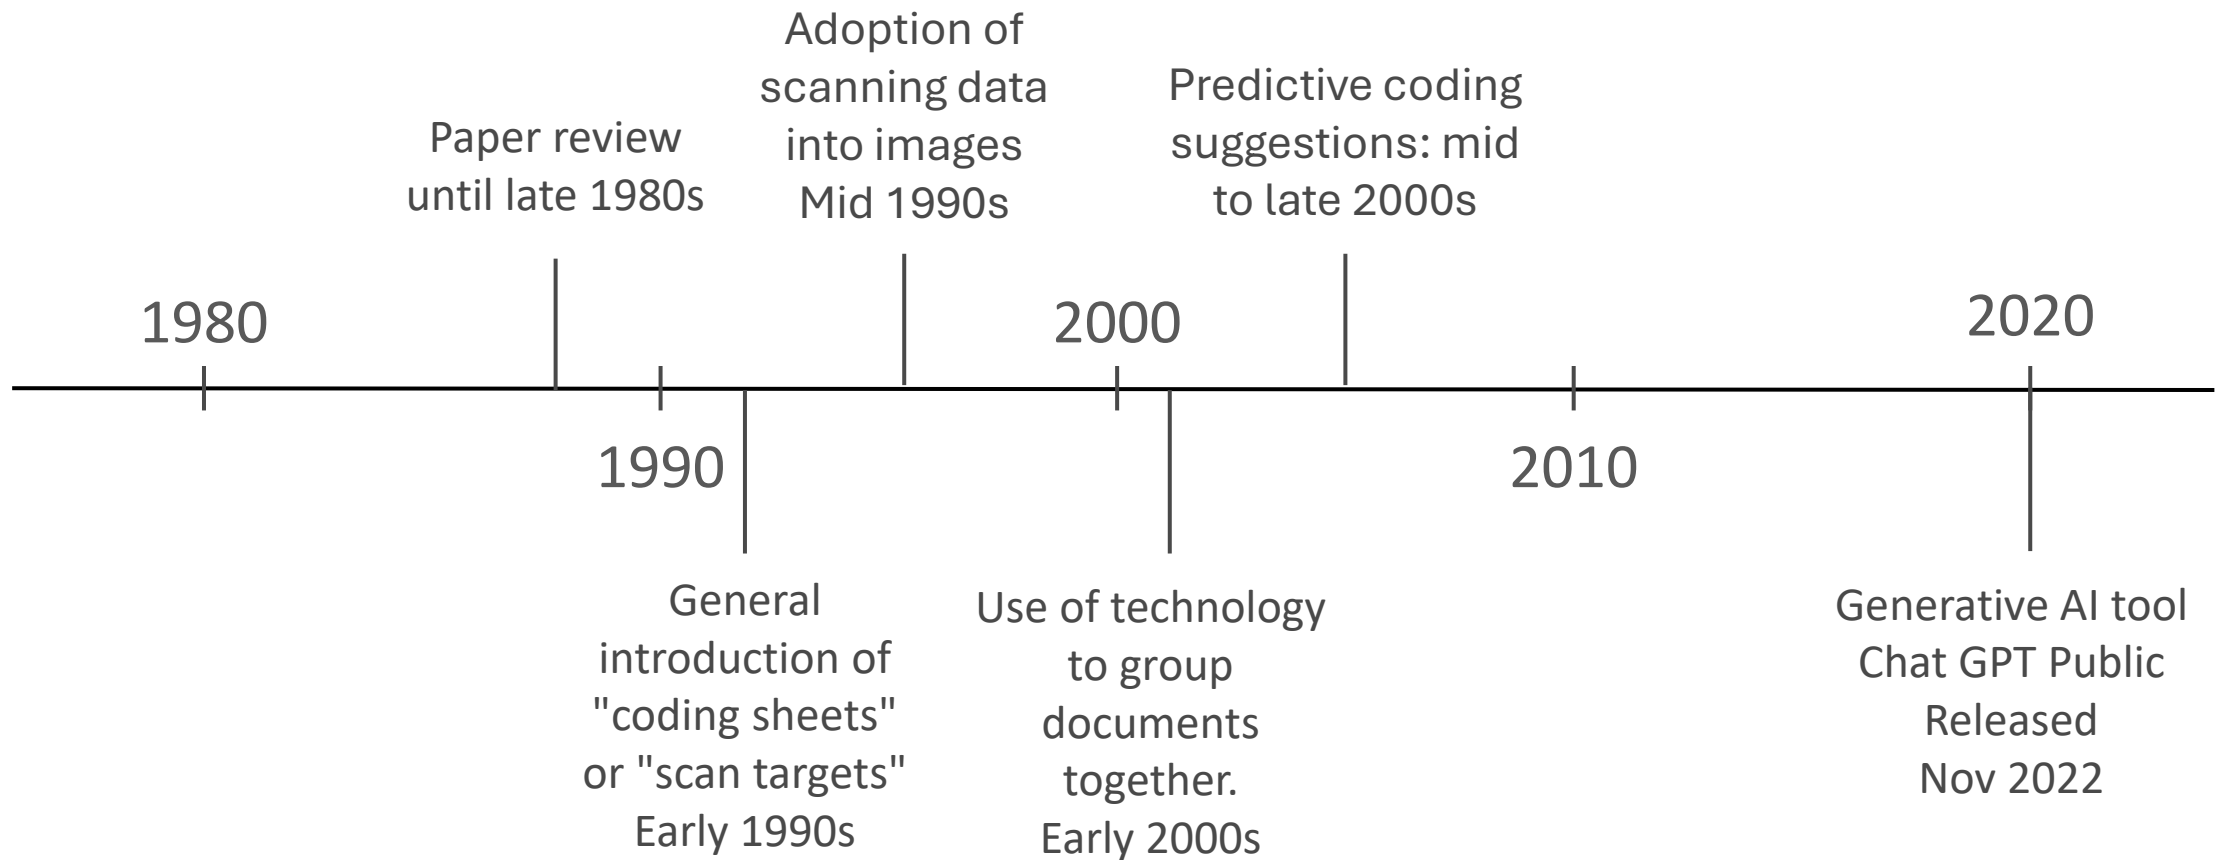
Paper review until late 1980s

Adoption of scanning data into images Mid 1990s

Predictive coding suggestions: mid to late 2000s

1980

2000

2020

1990

2010

General introduction of "coding sheets" or "scan targets" Early 1990s

Use of technology to group documents together. Early 2000s

Generative AI tool Chat GPT Public Released Nov 2022